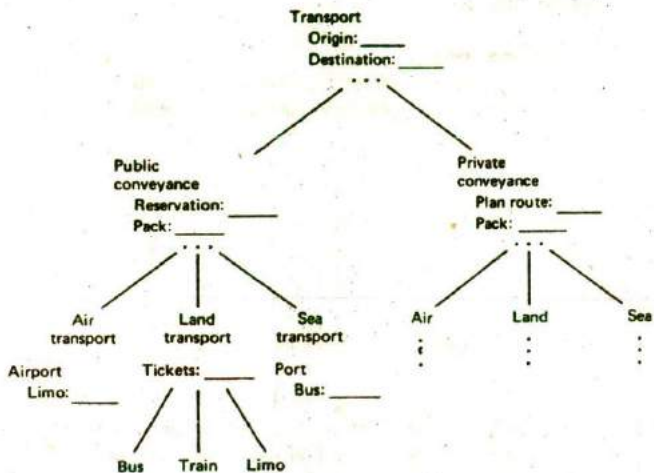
Transport
Origin: _____
Destination: _____
. . .

Public conveyance
Reservation: _____
Pack: _____
. . .

Private conveyance
Plan route: _____
Pack: _____
. . .

Air transport

Land transport

Sea transport

Air
⋮

Land
⋮

Sea
⋮

Airport Limo: _____

Tickets: _____

Port Bus: _____

Bus

Train

Limo